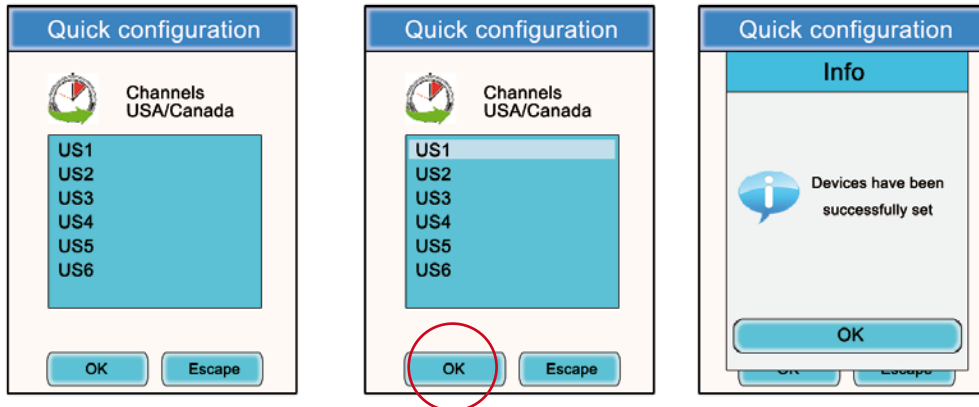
Quick configuration

Channels
USA/Canada

US1
US2
US3
US4
US5
US6

OK
Escape

Quick configuration

Channels
USA/Canada

US1
US2
US3
US4
US5
US6

OK
Escape

Quick configuration

Info

Devices have been successfully set

OK